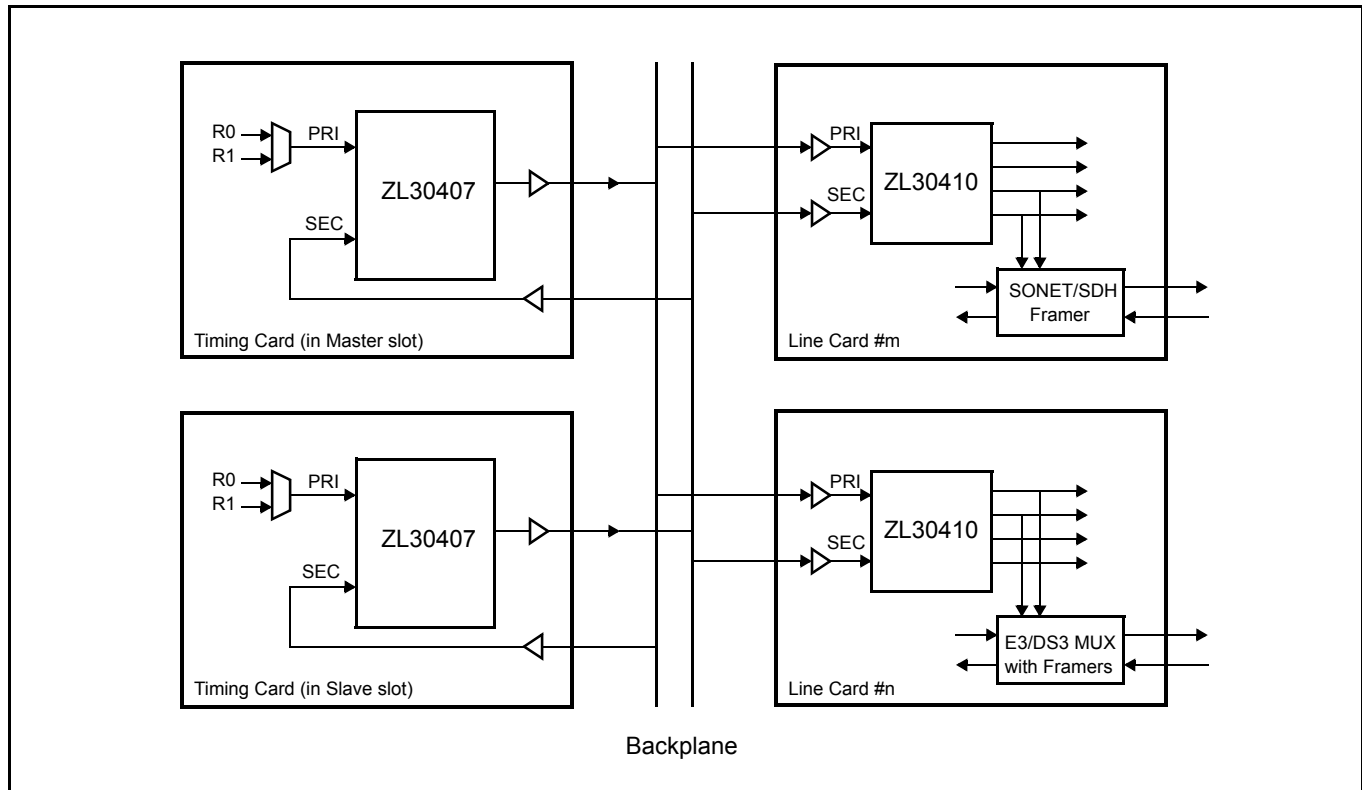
R0
R1
PRI
ZL30407
SEC
Timing Card (in Master slot)

PRI
SEC
ZL30410
SONET/SDH Framer
Line Card #m

R0
R1
PRI
ZL30407
SEC
Timing Card (in Slave slot)

PRI
SEC
ZL30410
E3/DS3 MUX with Framers
Line Card #n

Backplane